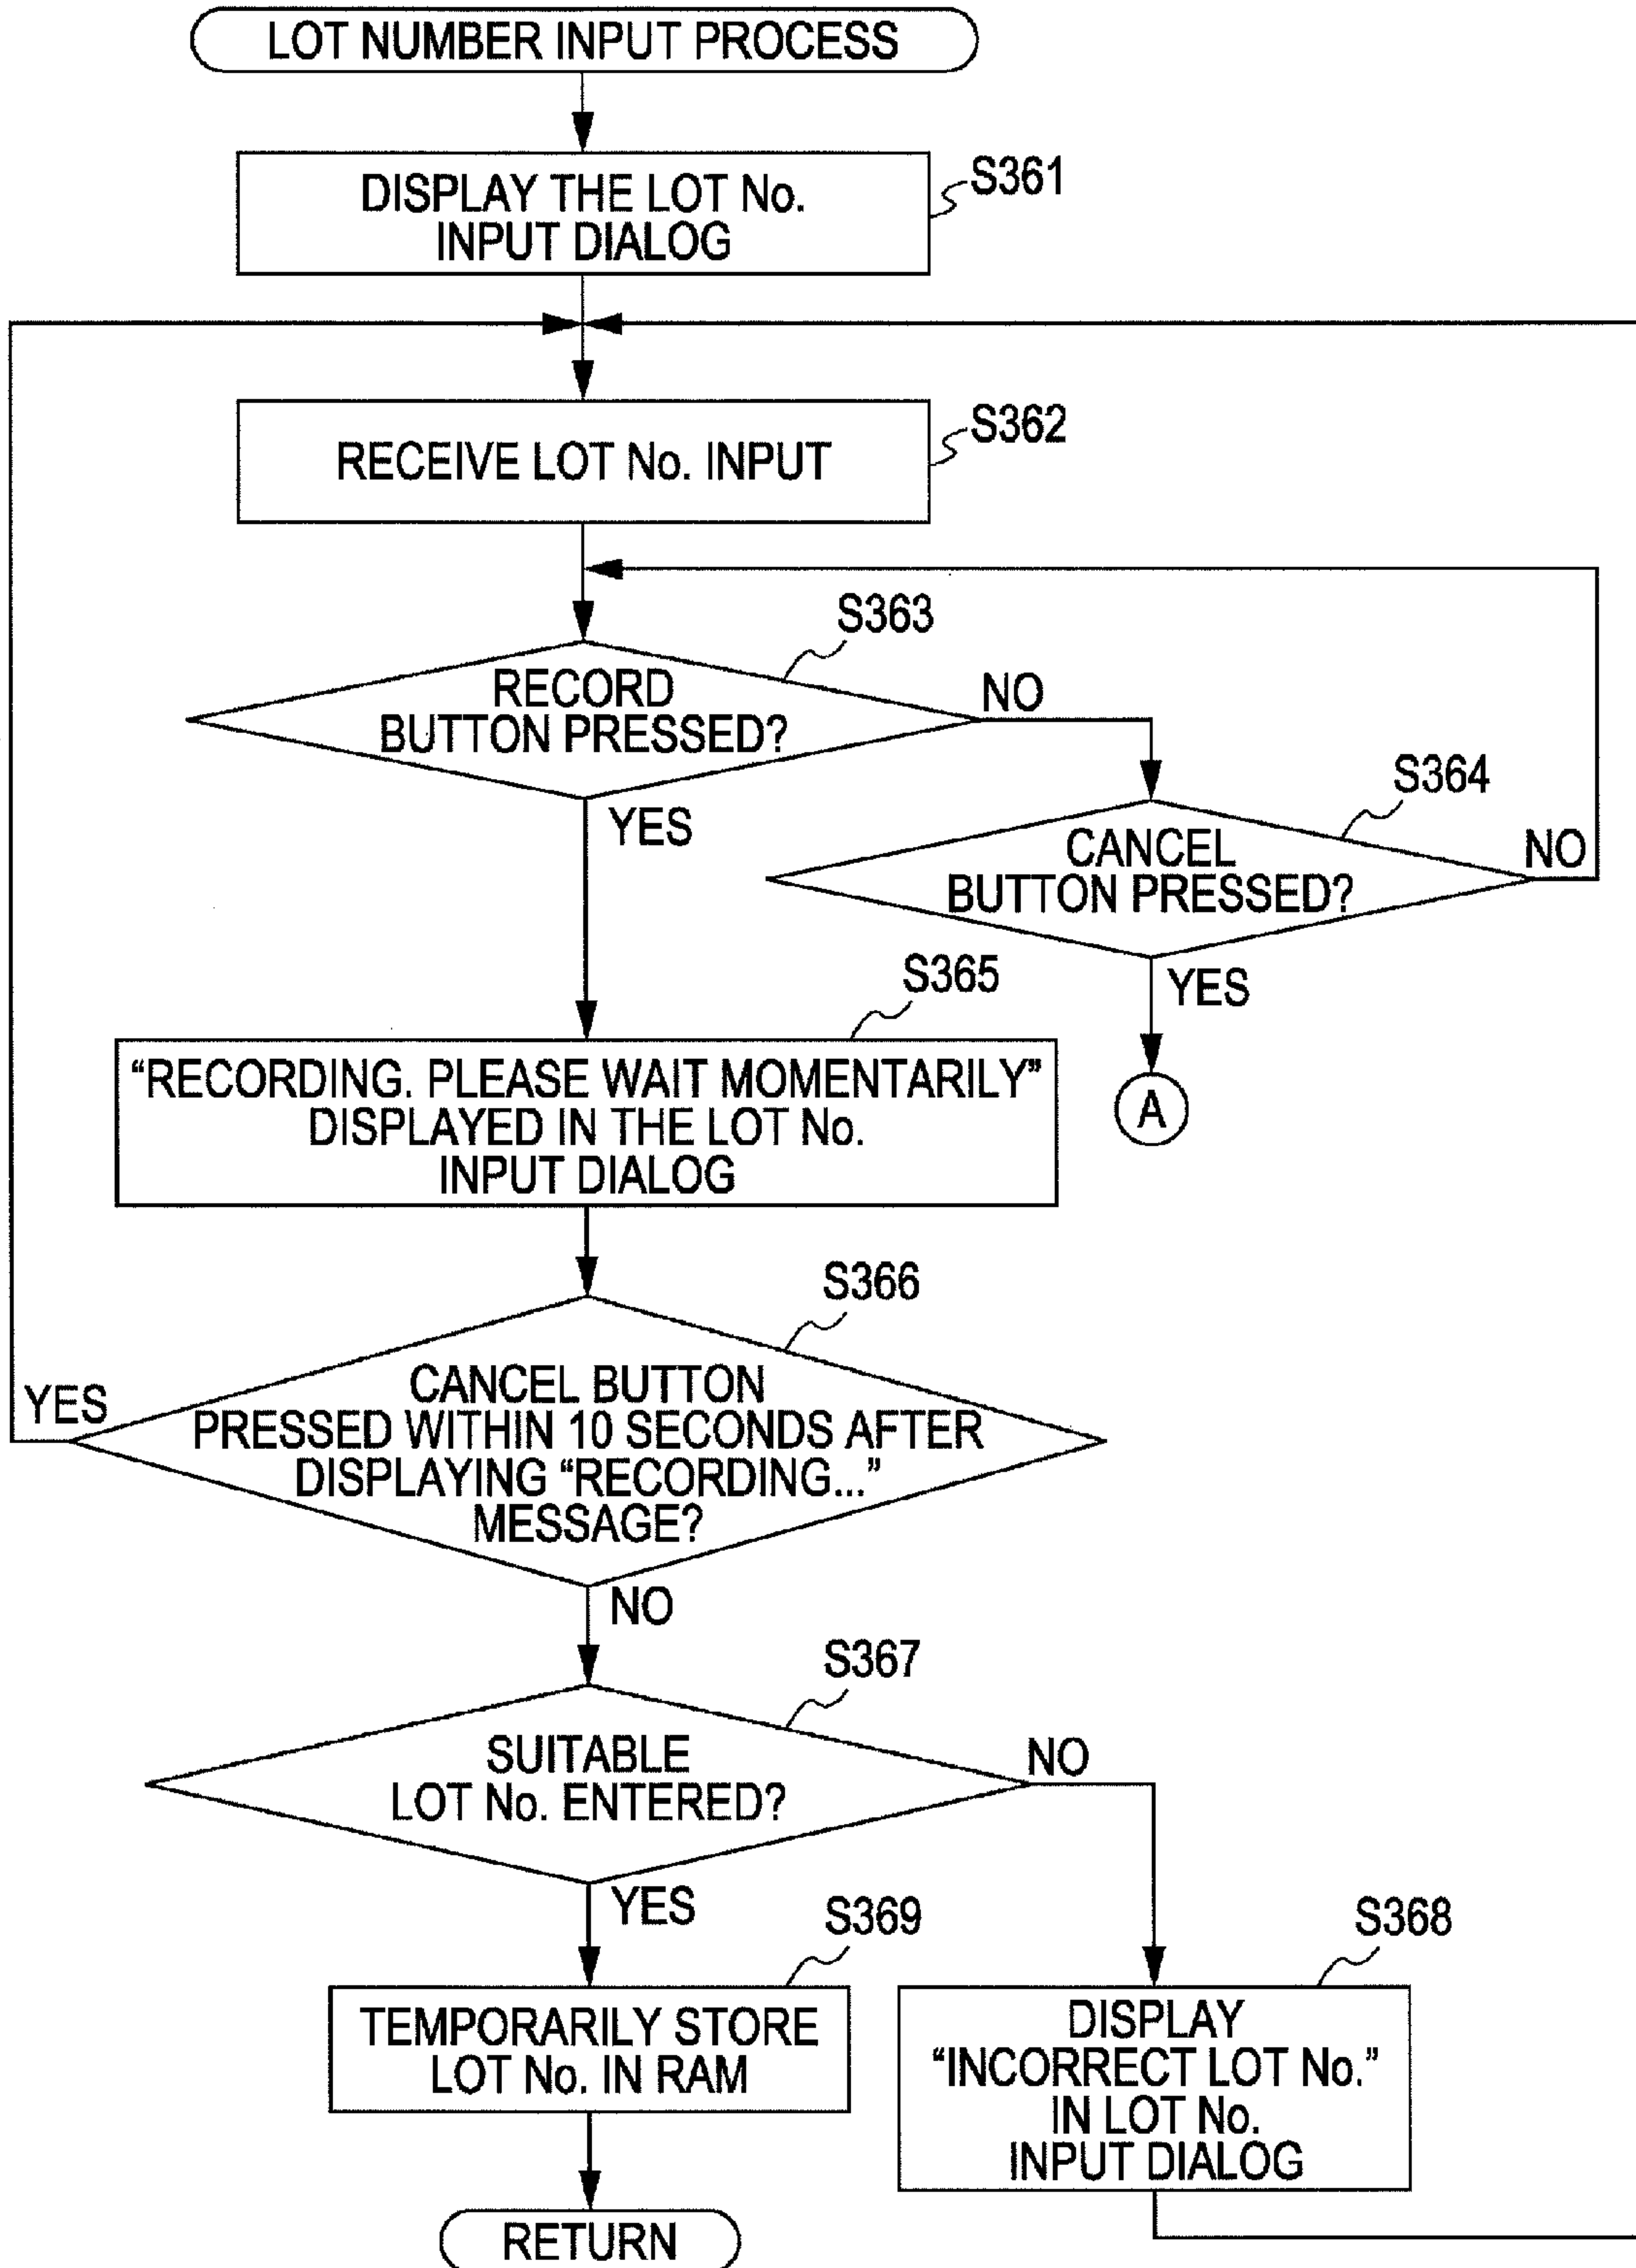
LOT NUMBER INPUT PROCESS

DISPLAY THE LOT No. INPUT DIALOG

S361

RECEIVE LOT No. INPUT

S362

S363

RECORD BUTTON PRESSED?

NO

YES

S364

CANCEL BUTTON PRESSED?

NO

YES

A

S365

"RECORDING. PLEASE WAIT MOMENTARILY" DISPLAYED IN THE LOT No. INPUT DIALOG

S366

YES

CANCEL BUTTON PRESSED WITHIN 10 SECONDS AFTER DISPLAYING "RECORDING..." MESSAGE?

NO

S367

SUITABLE LOT No. ENTERED?

NO

YES

S369

TEMPORARILY STORE LOT No. IN RAM

S368

DISPLAY "INCORRECT LOT No." IN LOT No. INPUT DIALOG

RETURN